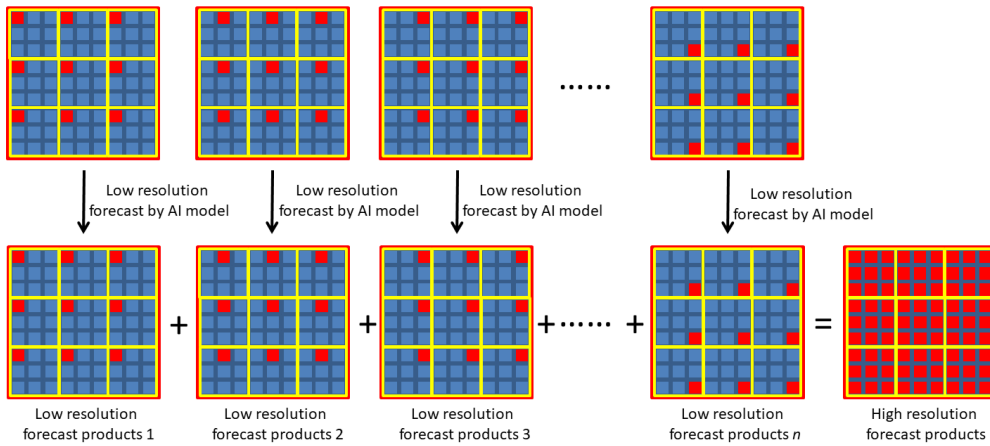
......

Low resolution forecast by AI model

Low resolution forecast by AI model

Low resolution forecast by AI model

Low resolution forecast by AI model

+ + +...... + =

Low resolution forecast products 1

Low resolution forecast products 2

Low resolution forecast products 3

Low resolution forecast products $n$

High resolution forecast products